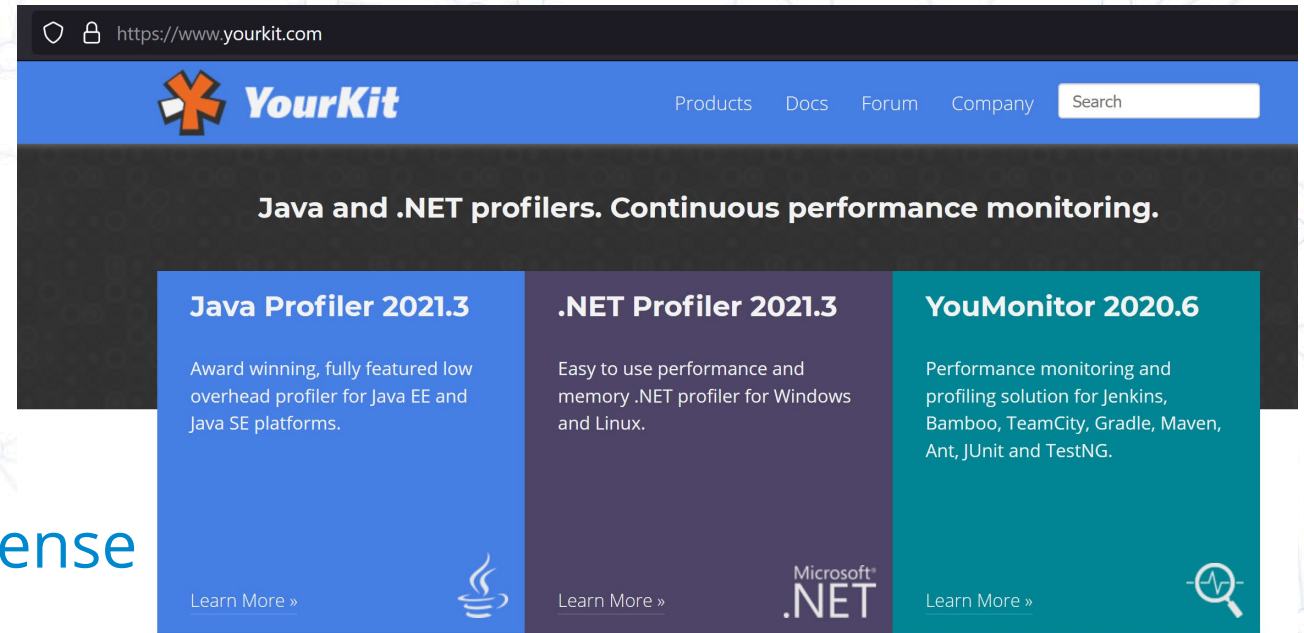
https://www.yourkit.com

YourKit

Products Docs Forum Company Search

Java and .NET profilers. Continuous performance monitoring.

Java Profiler 2021.3

Award winning, fully featured low overhead profiler for Java EE and Java SE platforms.

Learn More »

.NET Profiler 2021.3

Easy to use performance and memory .NET profiler for Windows and Linux.

Learn More »

Microsoft .NET

YouMonitor 2020.6

Performance monitoring and profiling solution for Jenkins, Bamboo, TeamCity, Gradle, Maven, Ant, JUnit and TestNG.

Learn More »

ense